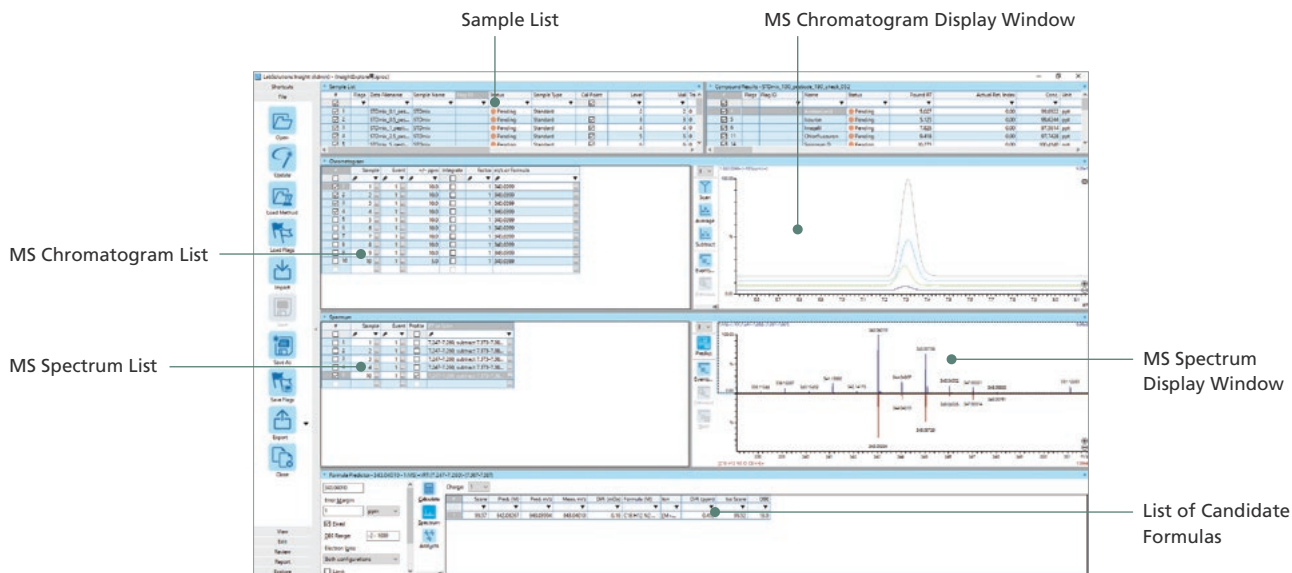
Sample List

MS Chromatogram Display Window

MS Chromatogram List

MS Spectrum List

MS Spectrum Display Window

List of Candidate Formulas

LabSolutions Insight

Shortcuts
File
Open
Update
Load Method
Load Flags
Import
Save As
Save Flags
Export
Close
View
Edit
Review
Report

Sample List
Compound Results
Chromatogram
Spectrum
Formula Predictor

Scan
Average
Subtract
Predict
Calculate
Spectrum
Isotopes

Error Margin
ppm
Even
DBE Range
Electron Ions
Both configurations
Charge

Score
Pred. m/z
Meas. m/z
Formula
Ion
Diff (ppm)
Iso Score
DBE